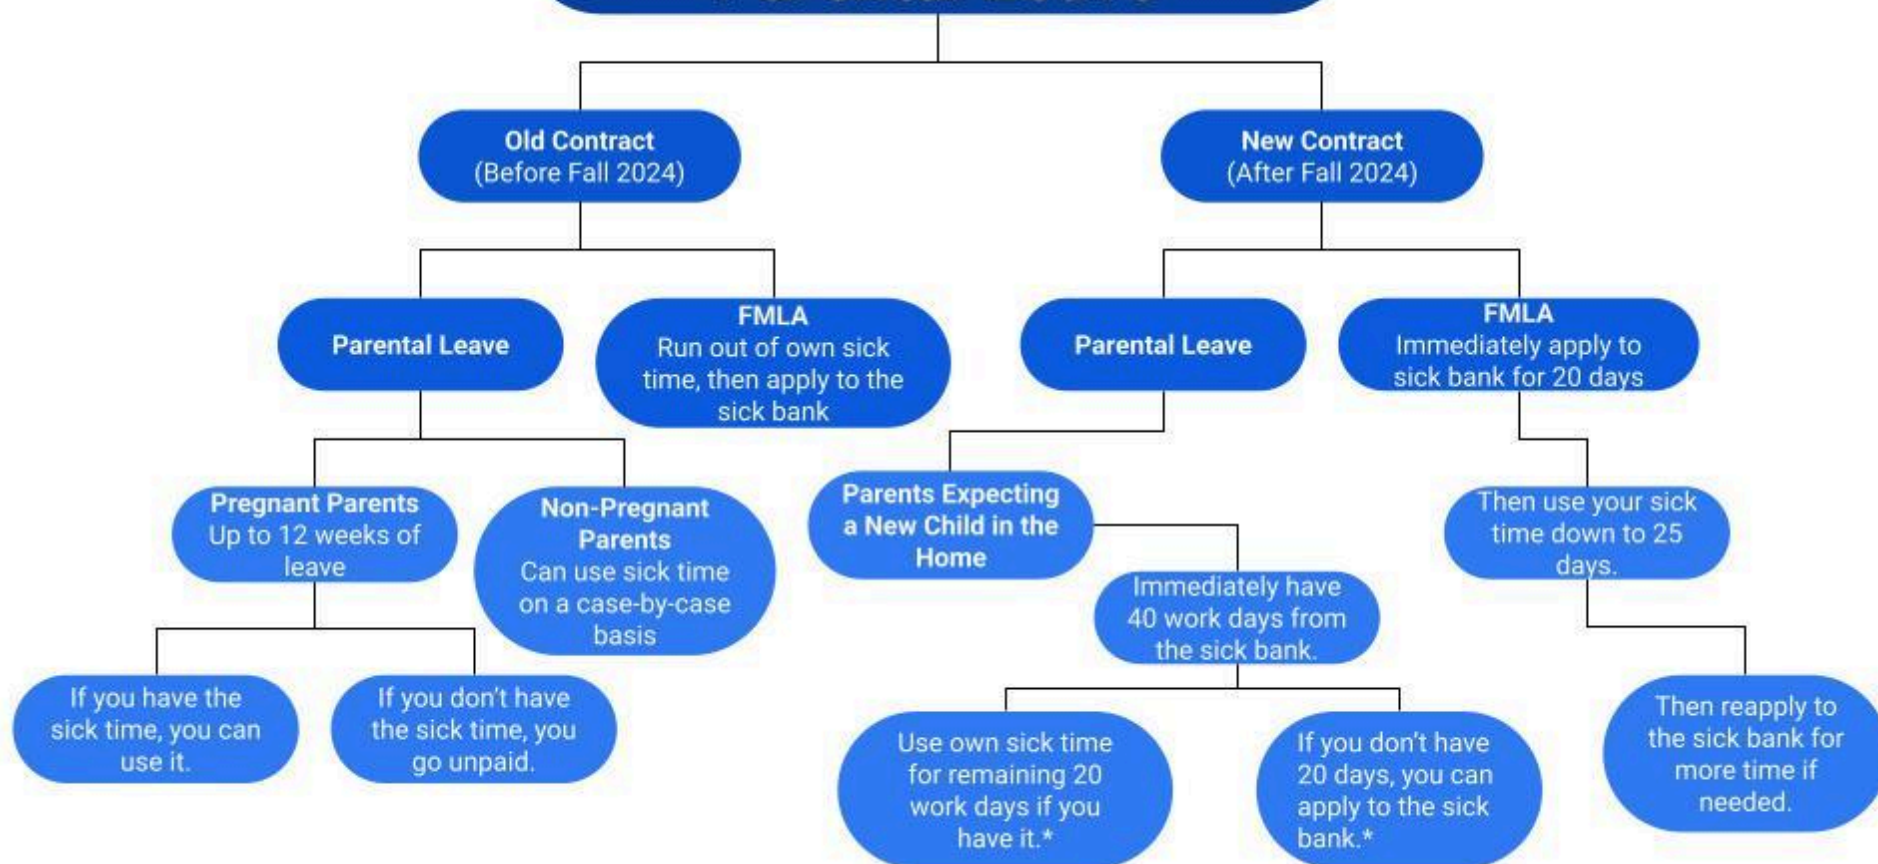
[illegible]

Old Contract
(Before Fall 2024)

Parental Leave

Pregnant Parents
Up to 12 weeks of leave

If you have the sick time, you can use it.

If you don't have the sick time, you go unpaid.

Non-Pregnant Parents
Can use sick time on a case-by-case basis

FMLA
Run out of own sick time, then apply to the sick bank

New Contract
(After Fall 2024)

Parental Leave

Parents Expecting a New Child in the Home

Immediately have 40 work days from the sick bank.

Use own sick time for remaining 20 work days if you have it.*

If you don't have 20 days, you can apply to the sick bank.*

FMLA
Immediately apply to sick bank for 20 days

Then use your sick time down to 25 days.

Then reapply to the sick bank for more time if needed.